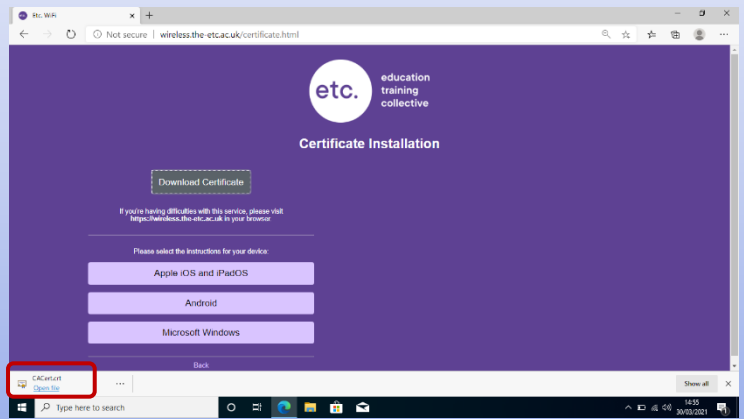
Etc. WiFi
×
+
Not secure | wireless.the-etc.ac.uk/certificate.html
etc.
education training collective
Certificate Installation
Download Certificate
If you're having difficulties with this service, please visit https://wireless.the-etc.ac.uk in your browser
Please select the instructions for your device:
Apple iOS and iPadOS
Android
Microsoft Windows
Back
CACert.crt
Open file
...
Show all
×
Type here to search
14:55
30/03/2021